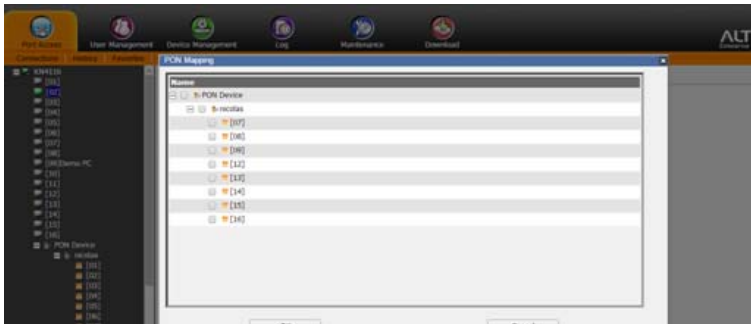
Port Access User Management Device Management Log Maintenance Download ALT

Connections History Favorites

KX4516
[01]
[02]
[03]
[04]
[05]
[06]
[07]
[08]
[09]Demo PC
[10]
[11]
[12]
[13]
[14]
[15]
[16]
PON Device
nicolas
[01]
[02]
[03]
[04]
[05]
[06]

PON Mapping

Name
PON Device
nicolas
[07]
[08]
[09]
[12]
[13]
[14]
[15]
[16]